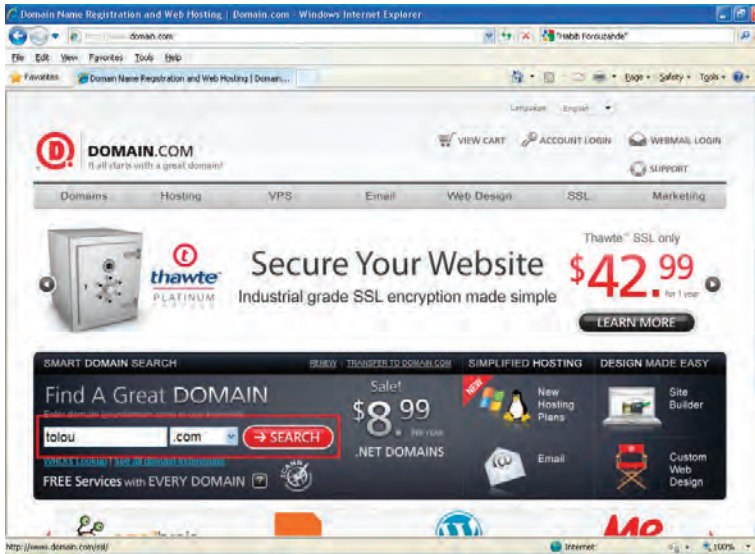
Domain Name Registration and Web Hosting | Domain.com - Windows Internet Explorer

http://www.domain.com/

"Habib Forouzande"

File Edit View Favorites Tools Help

Favorites

Domain Name Registration and Web Hosting | Domain...

Page ▾ Safety ▾ Tools ▾

Language: English

DOMAIN.COM
it all starts with a great domain!

VIEW CART

ACCOUNT LOGIN

WEBMAIL LOGIN

SUPPORT

Domains Hosting VPS Email Web Design SSL Marketing

thawte
PLATINUM

Secure Your Website
Industrial grade SSL encryption made simple

Thawte® SSL only
$42.99 for 1 year

LEARN MORE

SMART DOMAIN SEARCH

RENEW | TRANSFER TO DOMAIN.COM

SIMPLIFIED HOSTING

DESIGN MADE EASY

Find A Great DOMAIN
Enter domain name, domain terms or use keywords

tolou

.com

→ SEARCH

Sale!
$8.99 /first year
.NET DOMAINS

NEW

New Hosting Plans

Site Builder

Email

Custom Web Design

WHOIS Lookup | See all domain extensions

FREE Services with EVERY DOMAIN

http://www.domain.com/ssl/

Internet

100%